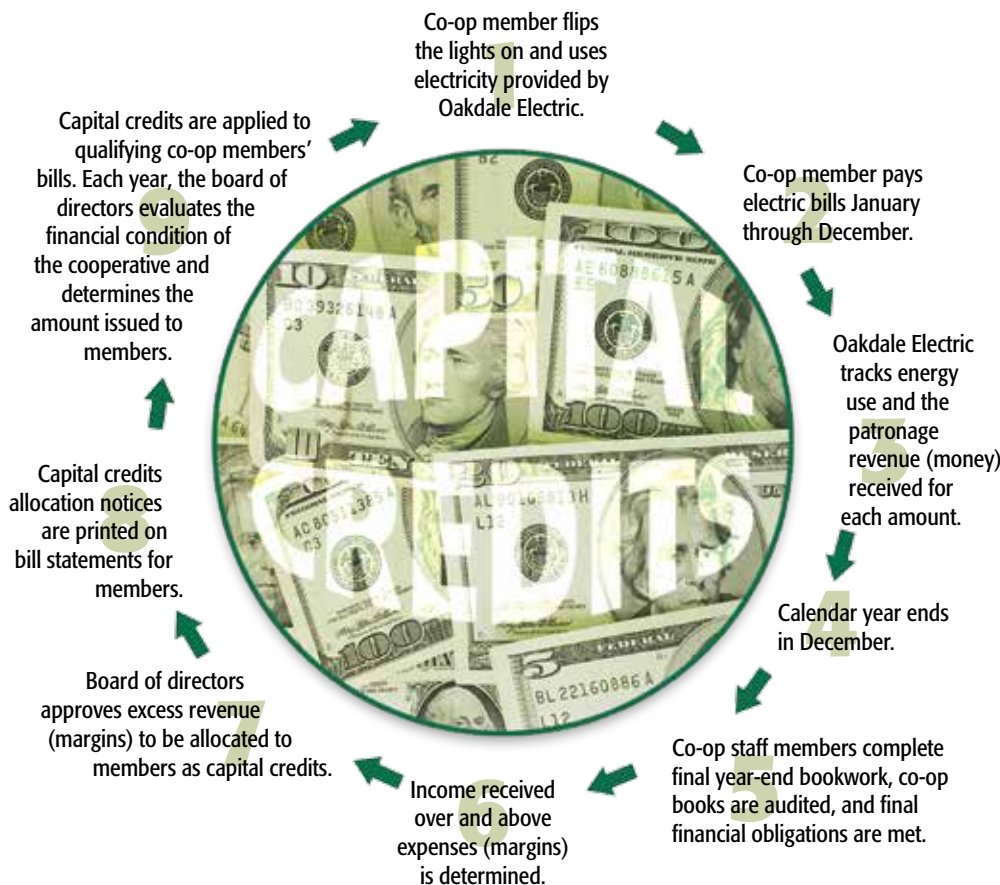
CAPITAL CREDITS

1
Co-op member flips the lights on and uses electricity provided by Oakdale Electric.

2
Co-op member pays electric bills January through December.

3
Oakdale Electric tracks energy use and the patronage revenue (money) received for each amount.

4
Calendar year ends in December.

5
Co-op staff members complete final year-end bookwork, co-op books are audited, and final financial obligations are met.

6
Income received over and above expenses (margins) is determined.

7
Board of directors approves excess revenue (margins) to be allocated to members as capital credits.

8
Capital credits allocation notices are printed on bill statements for members.

9
Capital credits are applied to qualifying co-op members' bills. Each year, the board of directors evaluates the financial condition of the cooperative and determines the amount issued to members.